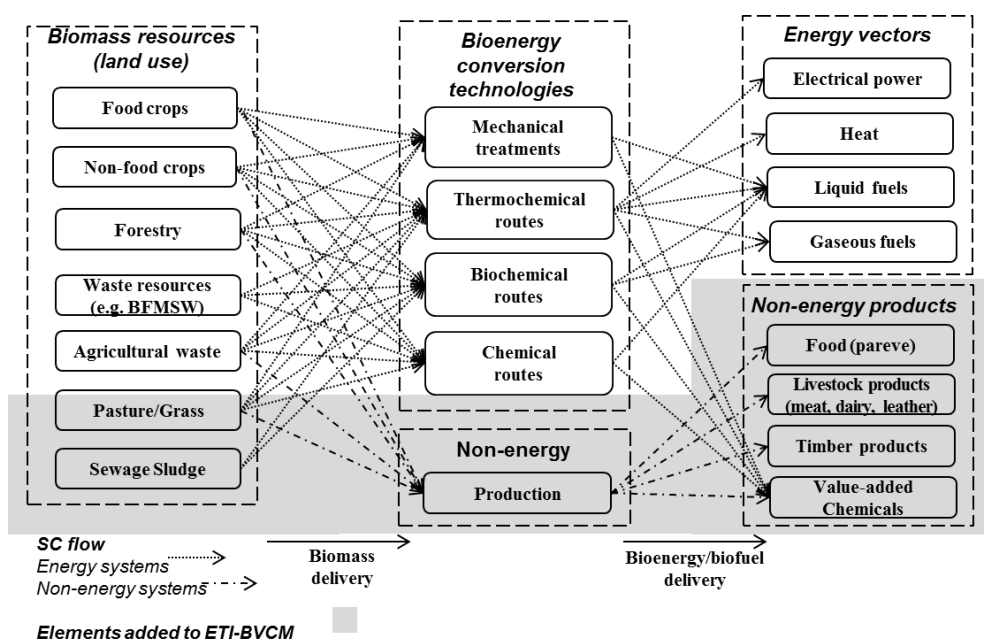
Biomass resources (land use)

Food crops

Non-food crops

Forestry

Waste resources (e.g. BFMSW)

Agricultural waste

Pasture/Grass

Sewage Sludge

Bioenergy conversion technologies

Mechanical treatments

Thermochemical routes

Biochemical routes

Chemical routes

Non-energy

Production

Energy vectors

Electrical power

Heat

Liquid fuels

Gaseous fuels

Non-energy products

Food (pareve)

Livestock products (meat, dairy, leather)

Timber products

Value-added Chemicals

SC flow
Energy systems
Non-energy systems

Biomass delivery

Bioenergy/biofuel delivery

Elements added to ETI-BVCM